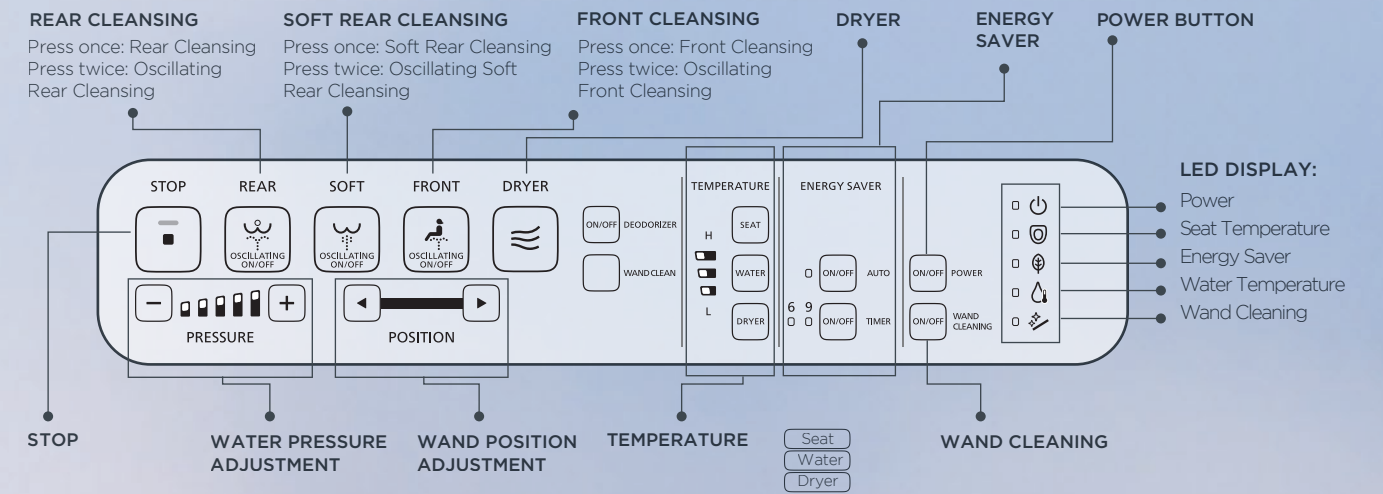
REAR CLEANSING
Press once: Rear Cleansing
Press twice: Oscillating Rear Cleansing

SOFT REAR CLEANSING
Press once: Soft Rear Cleansing
Press twice: Oscillating Soft Rear Cleansing

FRONT CLEANSING
Press once: Front Cleansing
Press twice: Oscillating Front Cleansing

DRYER

ENERGY SAVER

POWER BUTTON

STOP REAR SOFT FRONT DRYER

OSCILLATING ON/OFF
OSCILLATING ON/OFF
OSCILLATING ON/OFF

ON/OFF DEODORIZER
WAND CLEAN

TEMPERATURE
H
L
SEAT
WATER
DRYER

ENERGY SAVER
ON/OFF AUTO
6 9
ON/OFF TIMER

ON/OFF POWER
ON/OFF WAND CLEANING

$-$ PRESSURE $+$

POSITION

LED DISPLAY:
Power
Seat Temperature
Energy Saver
Water Temperature
Wand Cleaning

STOP

WATER PRESSURE ADJUSTMENT

WAND POSITION ADJUSTMENT

TEMPERATURE

Seat
Water
Dryer

WAND CLEANING